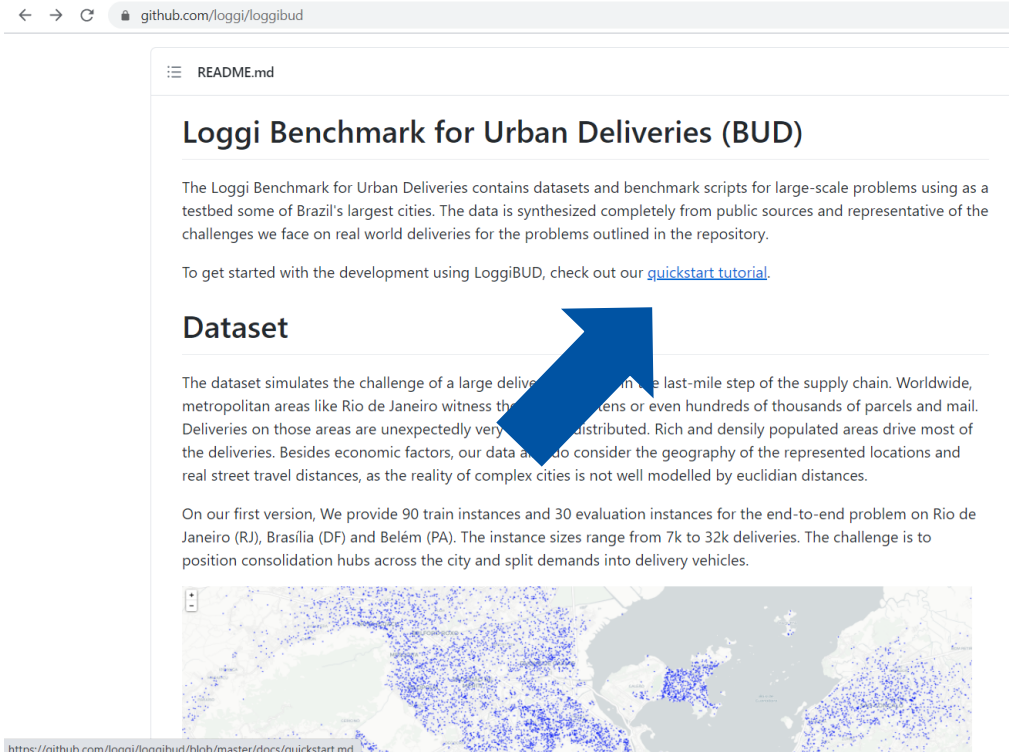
github.com/loggi/loggibud

README.md

Loggi Benchmark for Urban Deliveries (BUD)

The Loggi Benchmark for Urban Deliveries contains datasets and benchmark scripts for large-scale problems using as a testbed some of Brazil's largest cities. The data is synthesized completely from public sources and representative of the challenges we face on real world deliveries for the problems outlined in the repository.

To get started with the development using LoggiBUD, check out our quickstart tutorial.

Dataset

The dataset simulates the challenge of a large deliv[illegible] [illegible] last-mile step of the supply chain. Worldwide, metropolitan areas like Rio de Janeiro witness th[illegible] tens or even hundreds of thousands of parcels and mail. Deliveries on those areas are unexpectedly very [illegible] distributed. Rich and densily populated areas drive most of the deliveries. Besides economic factors, our data a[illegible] do consider the geography of the represented locations and real street travel distances, as the reality of complex cities is not well modelled by euclidian distances.

On our first version, We provide 90 train instances and 30 evaluation instances for the end-to-end problem on Rio de Janeiro (RJ), Brasília (DF) and Belém (PA). The instance sizes range from 7k to 32k deliveries. The challenge is to position consolidation hubs across the city and split demands into delivery vehicles.

+
-

https://github.com/loggi/loggibud/blob/master/docs/quickstart.md